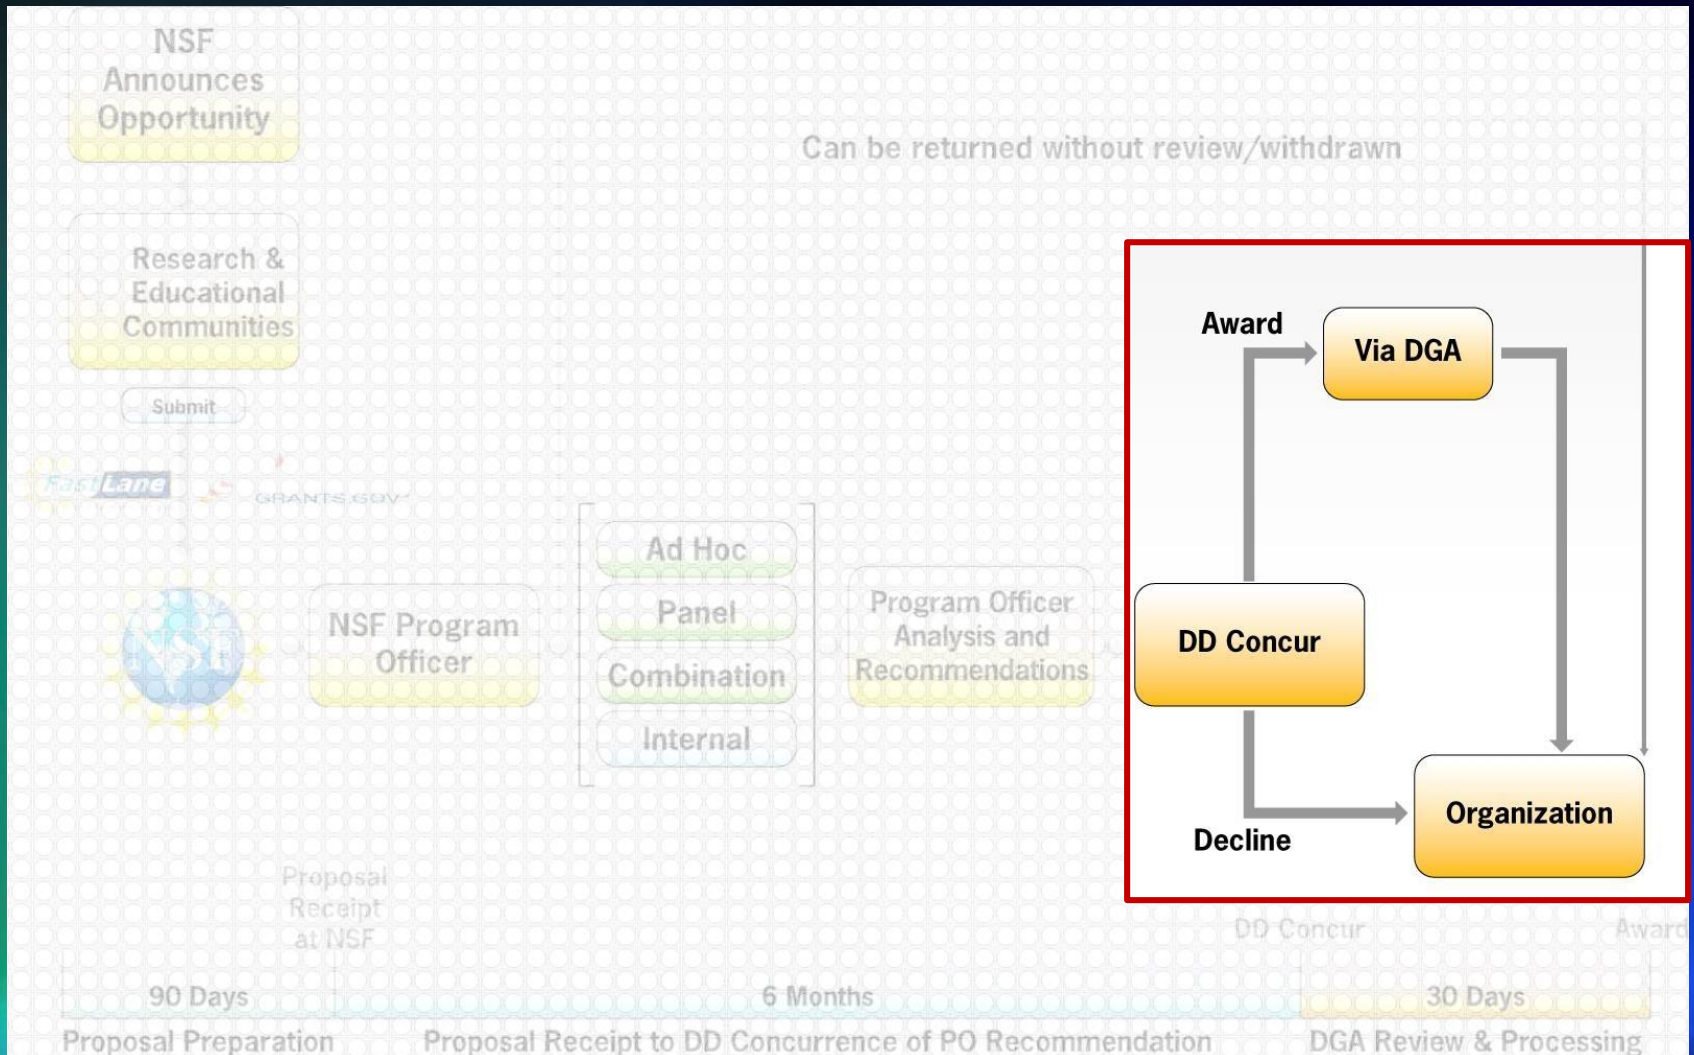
NSF Announces Opportunity

Can be returned without review/withdrawn

Research & Educational Communities

Submit

FastLane

GRANTS.GOV

NSF

NSF Program Officer

Ad Hoc

Panel

Combination

Internal

Program Officer Analysis and Recommendations

Award

Via DGA

DD Concur

Organization

Decline

Proposal Receipt at NSF

DD Concur

Award

90 Days

6 Months

30 Days

Proposal Preparation

Proposal Receipt to DD Concurrence of PO Recommendation

DGA Review & Processing